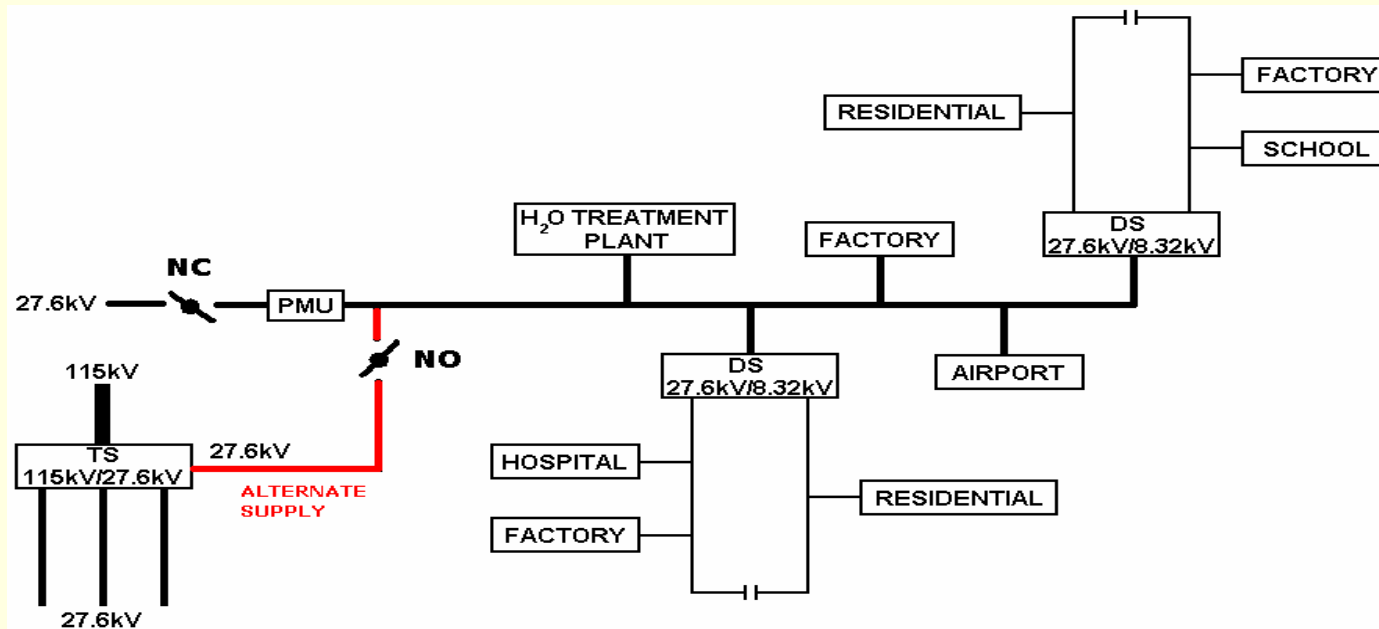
FACTORY

RESIDENTIAL

SCHOOL

$H_2O$ TREATMENT PLANT

FACTORY

DS 27.6kV/8.32kV

NC

27.6kV

PMU

NO

115kV

DS 27.6kV/8.32kV

AIRPORT

TS 115kV/27.6kV

27.6kV

ALTERNATE SUPPLY

HOSPITAL

RESIDENTIAL

FACTORY

27.6kV